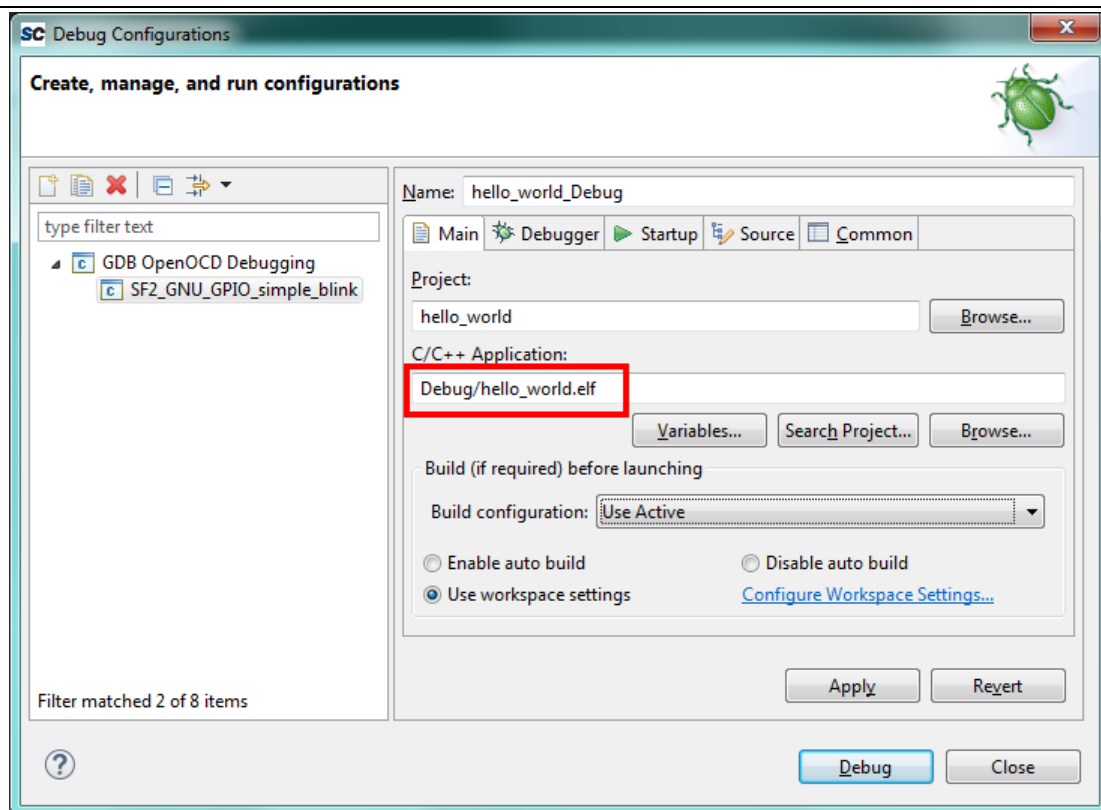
SC Debug Configurations

Create, manage, and run configurations

type filter text

GDB OpenOCD Debugging

SF2_GNU_GPIO_simple_blink

Filter matched 2 of 8 items

Name: hello_world_Debug

Main | Debugger | Startup | Source | Common

Project:

hello_world

Browse...

C/C++ Application:

Debug/hello_world.elf

Variables... | Search Project... | Browse...

Build (if required) before launching

Build configuration: Use Active

Enable auto build

Disable auto build

Use workspace settings

Configure Workspace Settings...

Apply | Revert

Debug | Close